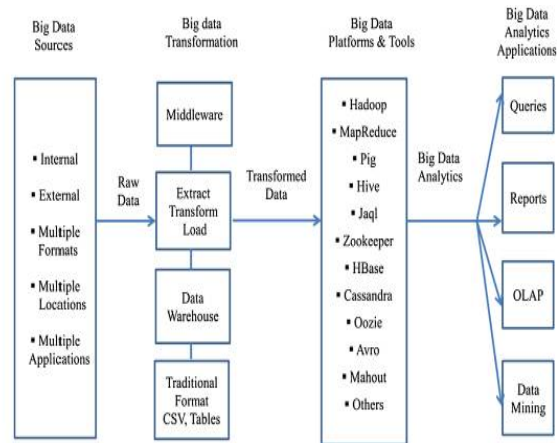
Big Data Sources

▪ Internal
▪ External
▪ Multiple Formats
▪ Multiple Locations
▪ Multiple Applications

Raw Data

Big data Transformation

Middleware

Extract Transform Load

Data Warehouse

Traditional Format CSV, Tables

Transformed Data

Big Data Platforms & Tools

▪ Hadoop
▪ MapReduce
▪ Pig
▪ Hive
▪ Jaql
▪ Zookeeper
▪ HBase
▪ Cassandra
▪ Oozie
▪ Avro
▪ Mahout
▪ Others

Big Data Analytics

Big Data Analytics Applications

Queries

Reports

OLAP

Data Mining